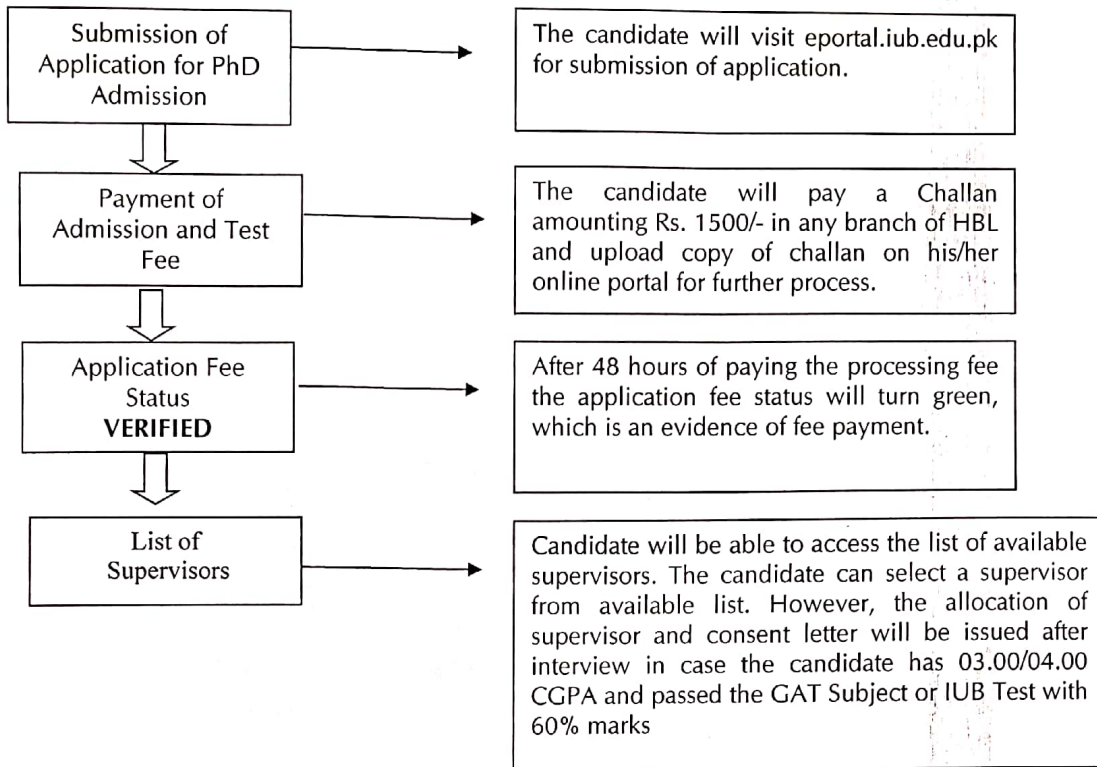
Submission of Application for PhD Admission

The candidate will visit eportal.iub.edu.pk for submission of application.

Payment of Admission and Test Fee

The candidate will pay a Challan amounting Rs. 1500/- in any branch of HBL and upload copy of challan on his/her online portal for further process.

Application Fee Status **VERIFIED**

After 48 hours of paying the processing fee the application fee status will turn green, which is an evidence of fee payment.

List of Supervisors

Candidate will be able to access the list of available supervisors. The candidate can select a supervisor from available list. However, the allocation of supervisor and consent letter will be issued after interview in case the candidate has 03.00/04.00 CGPA and passed the GAT Subject or IUB Test with 60% marks